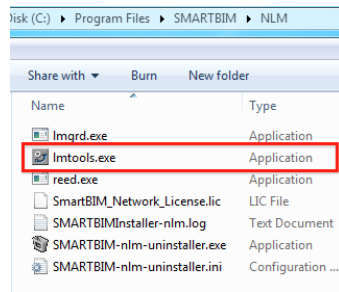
Disk (C:) ▸ Program Files ▸ SMARTBIM ▸ NLM

Share with ▾ Burn New folder

| Name | Type |
|---|---|
| lmgrd.exe | Application |
| lmtools.exe | Application |
| reed.exe | Application |
| SmartBIM_Network_License.lic | LIC File |
| SMARTBIMInstaller-nlm.log | Text Document |
| SMARTBIM-nlm-uninstaller.exe | Application |
| SMARTBIM-nlm-uninstaller.ini | Configuration ... |